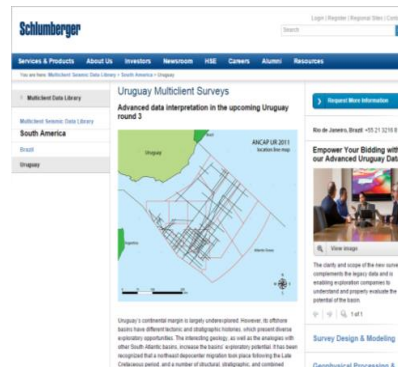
Schlumberger

Login | Register | Regional Sites | Cont

Search

Services & Products About Us Investors Newsroom HSE Careers Alumni Resources

You are here: Multiclient Seismic Data Library > South America > Uruguay

Multiclient Data Library

Multiclient Seismic Data Library

South America

Brazil

Uruguay

Uruguay Multiclient Surveys

Advanced data interpretation in the upcoming Uruguay round 3

Uruguay

ANCAP UR 2011
location line map

Uruguay's continental margin is largely underexplored. However, its offshore basins have different tectonic and stratigraphic histories, which present diverse exploratory opportunities. The interesting geology, as well as the analogies with other South Atlantic basins, increase the basins' exploratory potential. It has been recognized that a northeast depocenter migration took place following the Late Cretaceous period, and a number of structural, stratigraphic, and combined

Request More Information

Rio de Janeiro, Brazil: +55 21 3218 8

Empower Your Bidding with our Advanced Uruguay Data

View image

The clarity and scope of the new survey complements the legacy data and is enabling exploration companies to understand and properly evaluate the potential of the basin.

1 of 1

Survey Design & Modeling

Geophysical Processing &